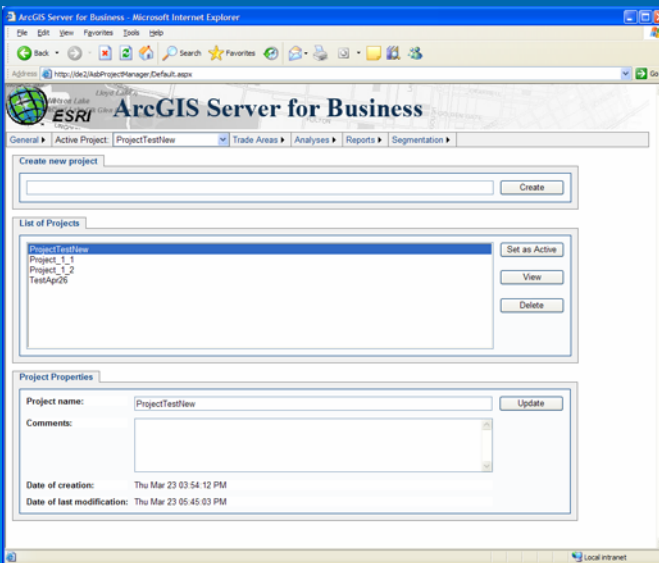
ArcGIS Server for Business - Microsoft Internet Explorer

File Edit View Favorites Tools Help

Back Search Favorites

Address http://de2/AsbProjectManager/Default.aspx Go

ESRI ArcGIS Server for Business

General ▸ Active Project: ProjectTestNew Trade Areas ▸ Analyses ▸ Reports ▸ Segmentation ▸

Create new project

Create

List of Projects

ProjectTestNew
Project_1_1
Project_1_2
TestApr26

Set as Active

View

Delete

Project Properties

Project name: ProjectTestNew Update

Comments:

Date of creation: Thu Mar 23 03:54:12 PM

Date of last modification: Thu Mar 23 05:45:03 PM

Local intranet